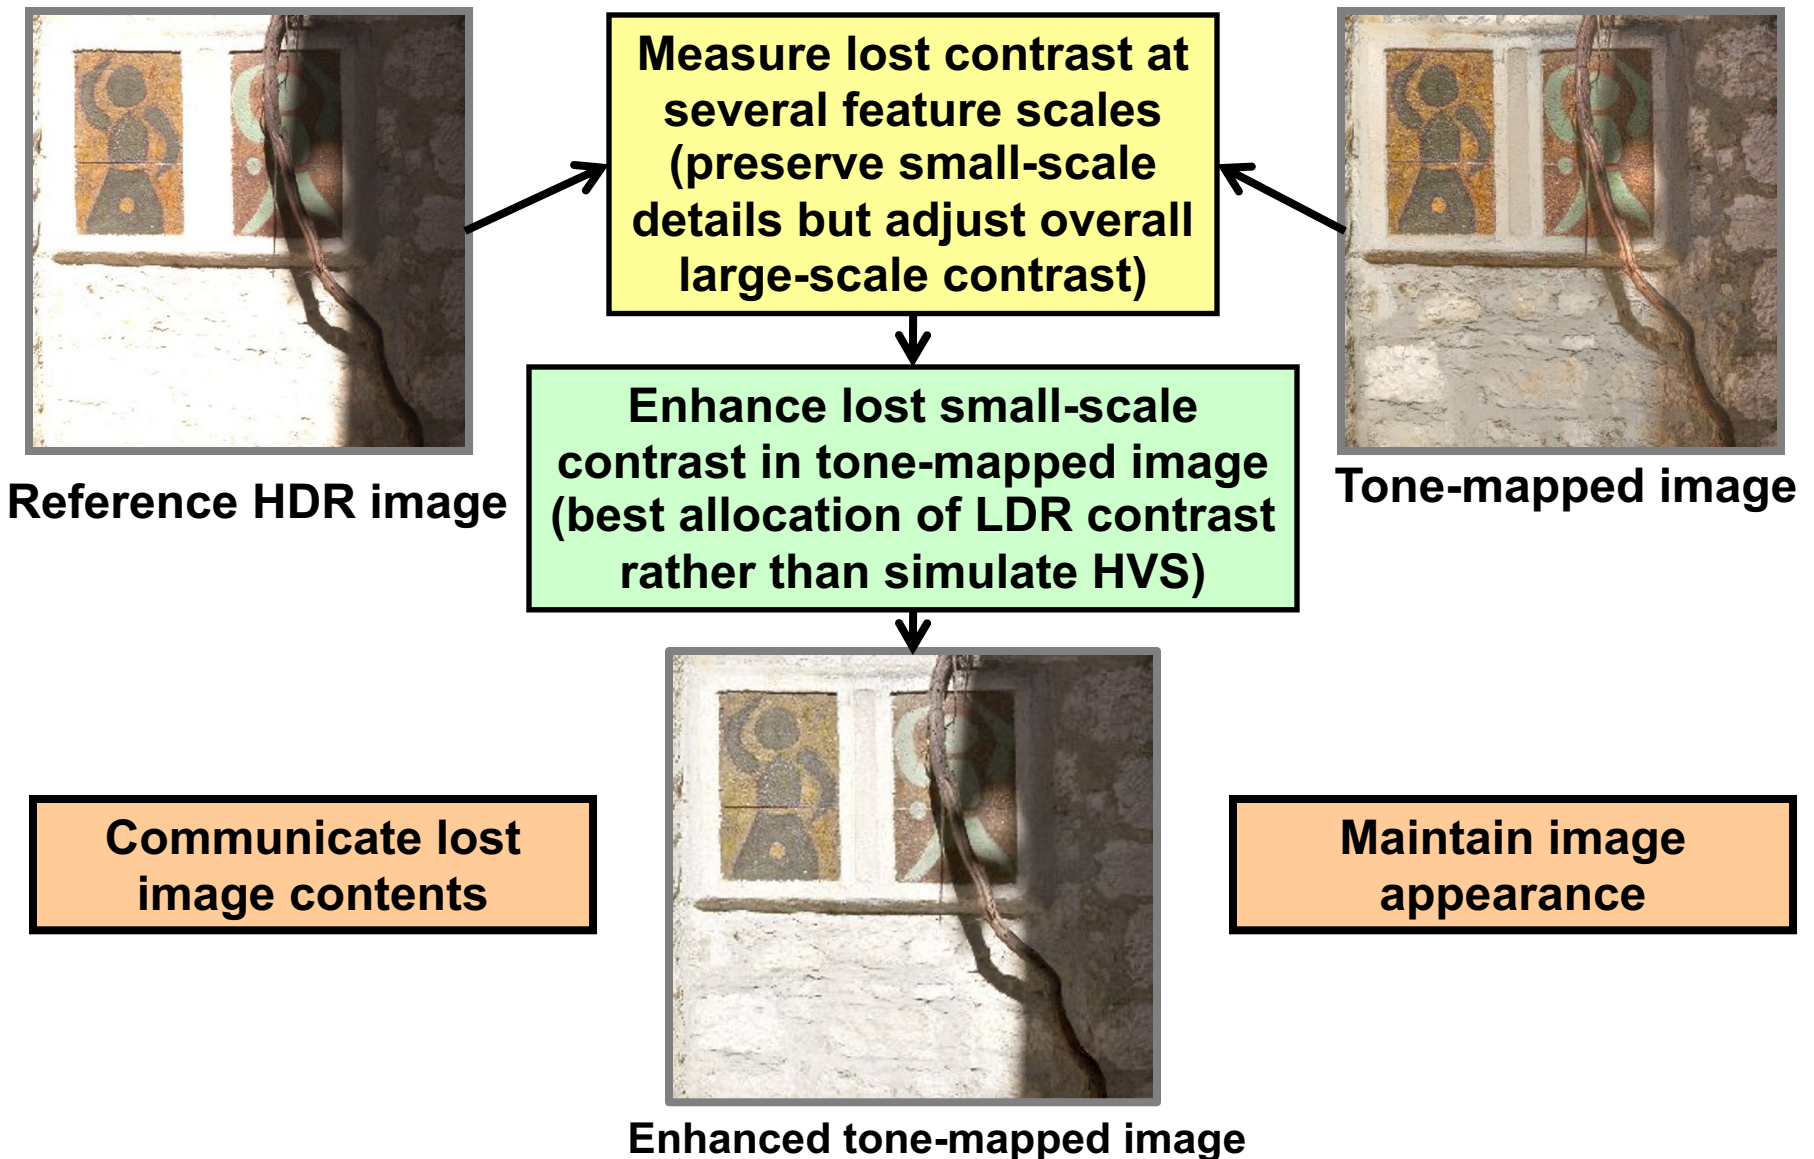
Measure lost contrast at several feature scales (preserve small-scale details but adjust overall large-scale contrast)

Reference HDR image

Tone-mapped image

Enhance lost small-scale contrast in tone-mapped image (best allocation of LDR contrast rather than simulate HVS)

Communicate lost image contents

Maintain image appearance

Enhanced tone-mapped image